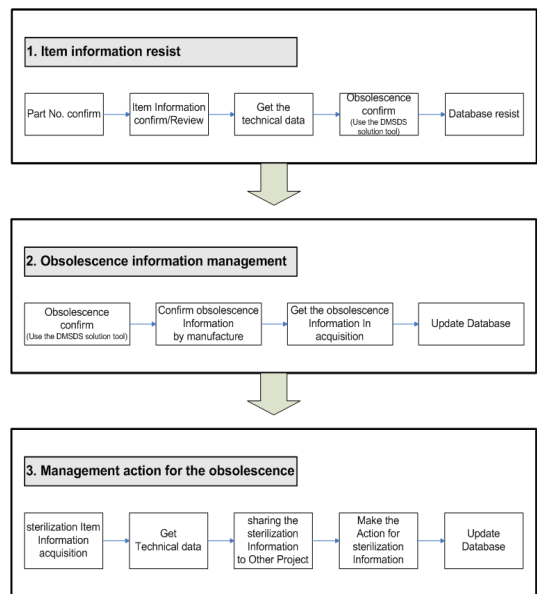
1. Item information resist

Part No. confirm

Item Information confirm/Review

Get the technical data

Obsolescence confirm (Use the DMSDS solution tool)

Database resist

2. Obsolescence information management

Obsolescence confirm (Use the DMSDS solution tool)

Confirm obsolescence Information by manufacture

Get the obsolescence Information In acquisition

Update Database

3. Management action for the obsolescence

sterilization Item Information acquisition

Get Technical data

sharing the sterilization Information to Other Project

Make the Action for sterilization Information

Update Database